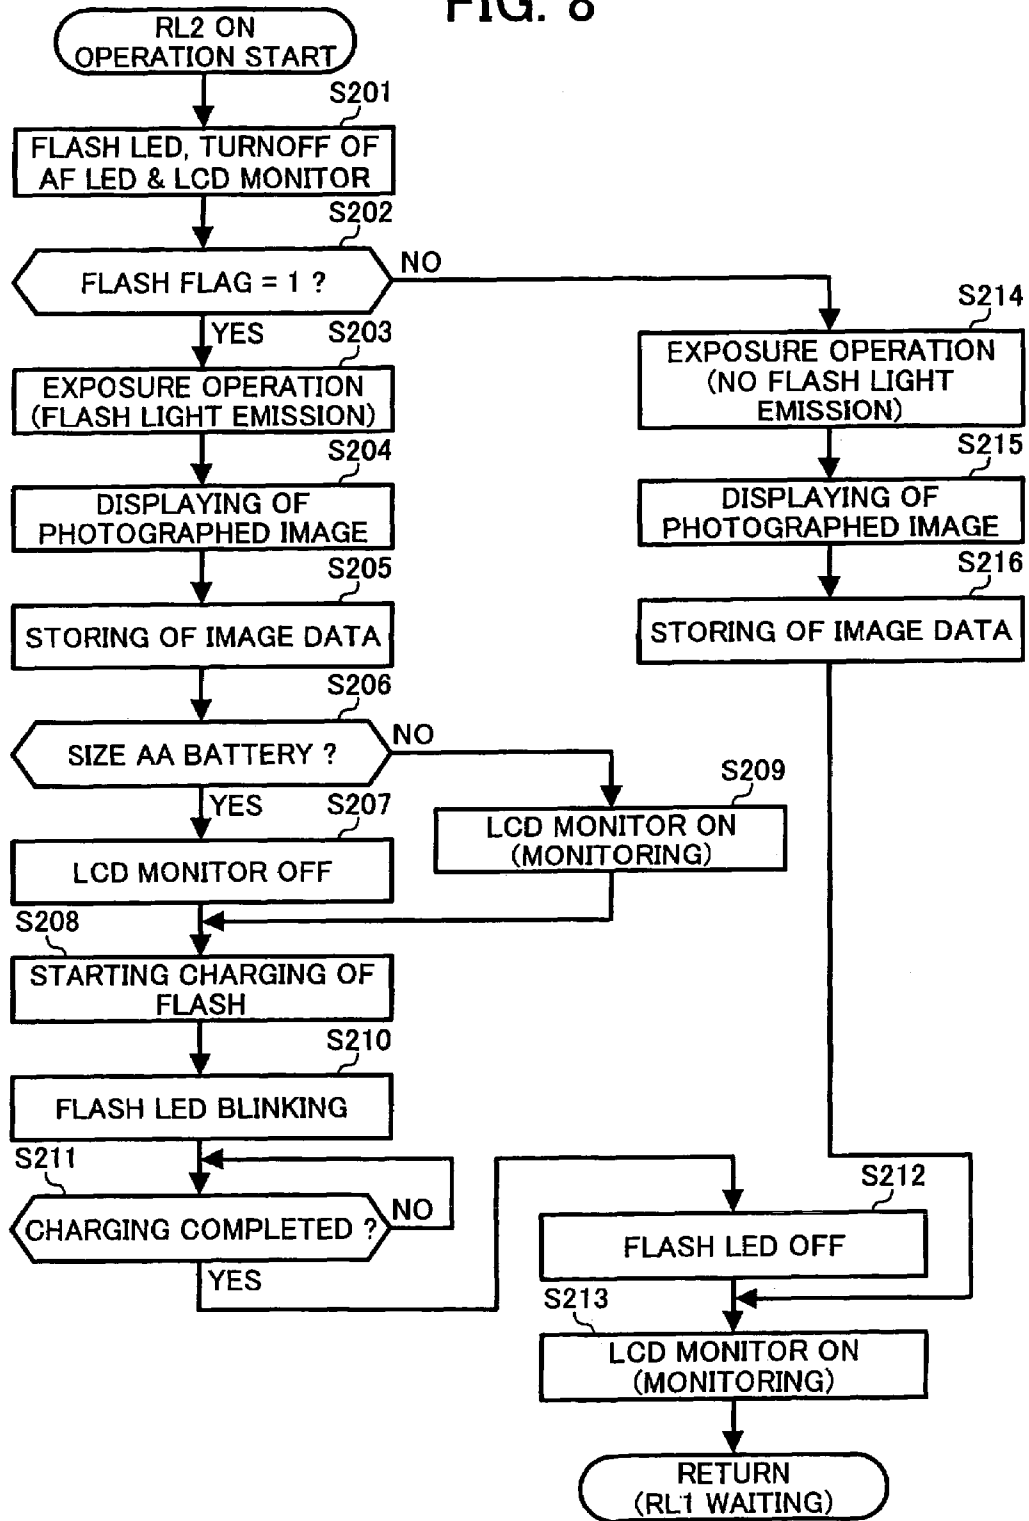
FIG. 8

RL2 ON OPERATION START

S201

FLASH LED, TURNOFF OF AF LED & LCD MONITOR

S202

FLASH FLAG = 1 ?

NO

YES

S203

EXPOSURE OPERATION (FLASH LIGHT EMISSION)

S204

DISPLAYING OF PHOTOGRAPHED IMAGE

S205

STORING OF IMAGE DATA

S206

SIZE AA BATTERY ?

NO

YES

S207

LCD MONITOR OFF

S209

LCD MONITOR ON (MONITORING)

S208

STARTING CHARGING OF FLASH

S210

FLASH LED BLINKING

S211

CHARGING COMPLETED ?

NO

YES

S214

EXPOSURE OPERATION (NO FLASH LIGHT EMISSION)

S215

DISPLAYING OF PHOTOGRAPHED IMAGE

S216

STORING OF IMAGE DATA

S212

FLASH LED OFF

S213

LCD MONITOR ON (MONITORING)

RETURN (RL1 WAITING)